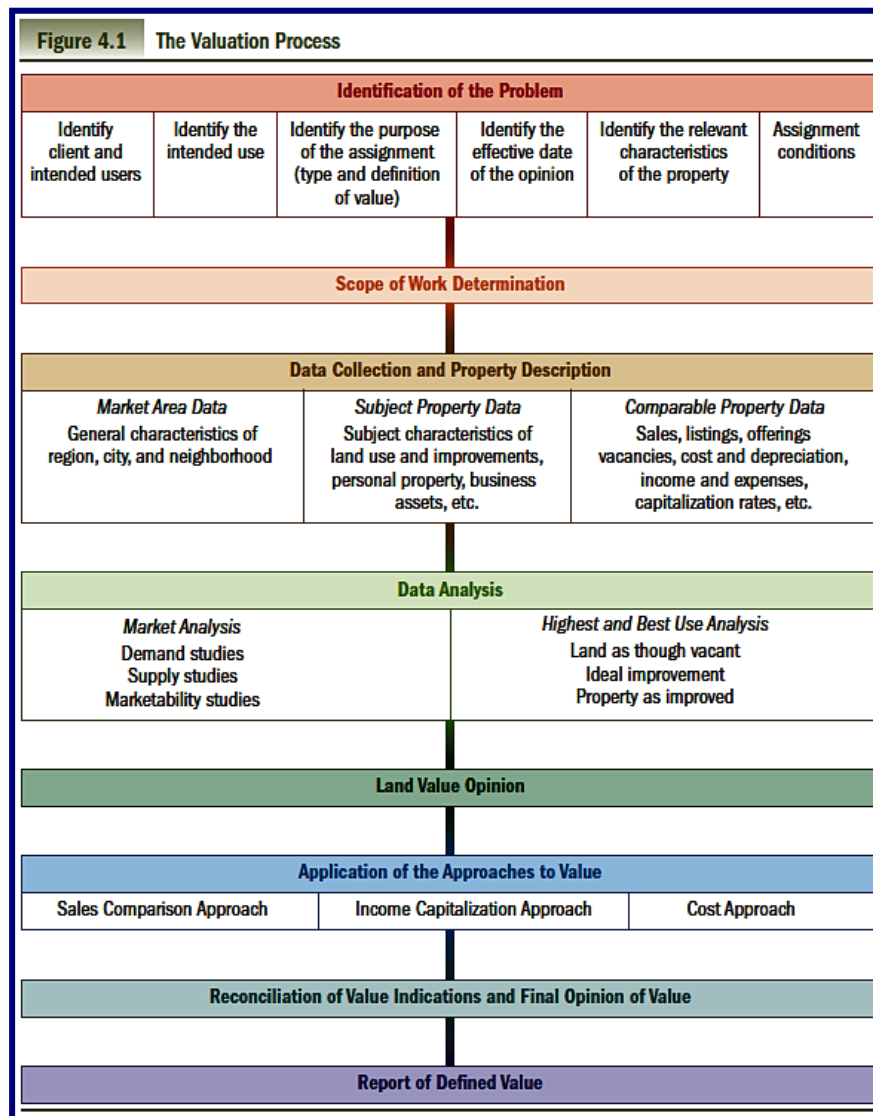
Figure 4.1 The Valuation Process

Identification of the Problem

| Identify client and intended users | Identify the intended use | Identify the purpose of the assignment (type and definition of value) | Identify the effective date of the opinion | Identify the relevant characteristics of the property | Assignment conditions |
|---|---|---|---|---|---|

Scope of Work Determination

Data Collection and Property Description

| Market Area Data<br>General characteristics of region, city, and neighborhood | Subject Property Data<br>Subject characteristics of land use and improvements, personal property, business assets, etc. | Comparable Property Data<br>Sales, listings, offerings vacancies, cost and depreciation, income and expenses, capitalization rates, etc. |
|---|---|---|

Data Analysis

| Market Analysis<br>Demand studies<br>Supply studies<br>Marketability studies | Highest and Best Use Analysis<br>Land as though vacant<br>Ideal improvement<br>Property as improved |
|---|---|

Land Value Opinion

Application of the Approaches to Value

| Sales Comparison Approach | Income Capitalization Approach | Cost Approach |
|---|---|---|

Reconciliation of Value Indications and Final Opinion of Value

Report of Defined Value